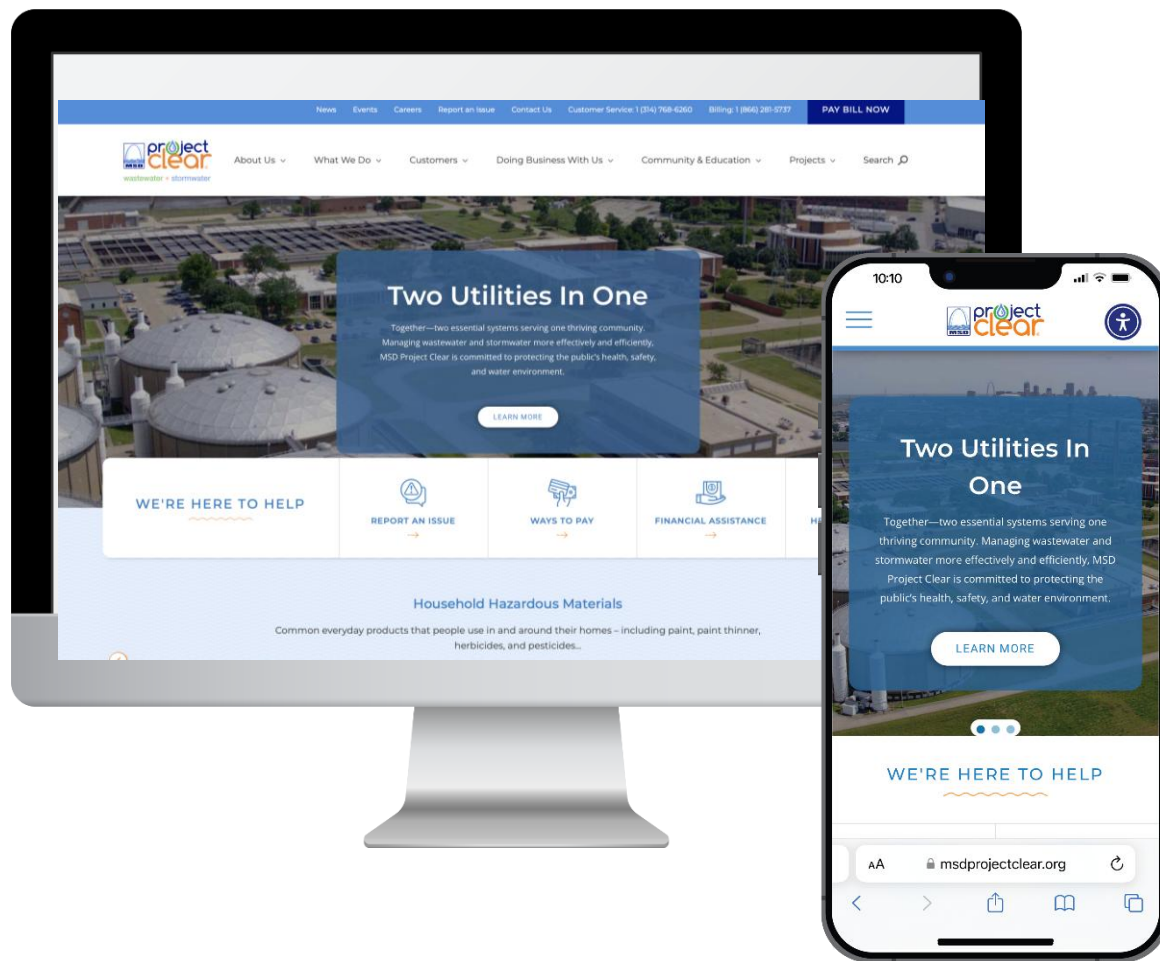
News Events Careers Report an Issue Contact Us Customer Service: 1 (314) 768-6260 Billing: 1 (866) 281-5737 PAY BILL NOW

project clear wastewater + stormwater

About Us What We Do Customers Doing Business With Us Community & Education Projects Search

Two Utilities In One

Together—two essential systems serving one thriving community. Managing wastewater and stormwater more effectively and efficiently, MSD Project Clear is committed to protecting the public's health, safety, and water environment.

LEARN MORE

WE'RE HERE TO HELP

REPORT AN ISSUE →

WAYS TO PAY →

FINANCIAL ASSISTANCE →

H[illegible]

Household Hazardous Materials

Common everyday products that people use in and around their homes – including paint, paint thinner, herbicides, and pesticides...

10:10

project clear

Two Utilities In One

Together—two essential systems serving one thriving community. Managing wastewater and stormwater more effectively and efficiently, MSD Project Clear is committed to protecting the public's health, safety, and water environment.

LEARN MORE

WE'RE HERE TO HELP

AA msdprojectclear.org